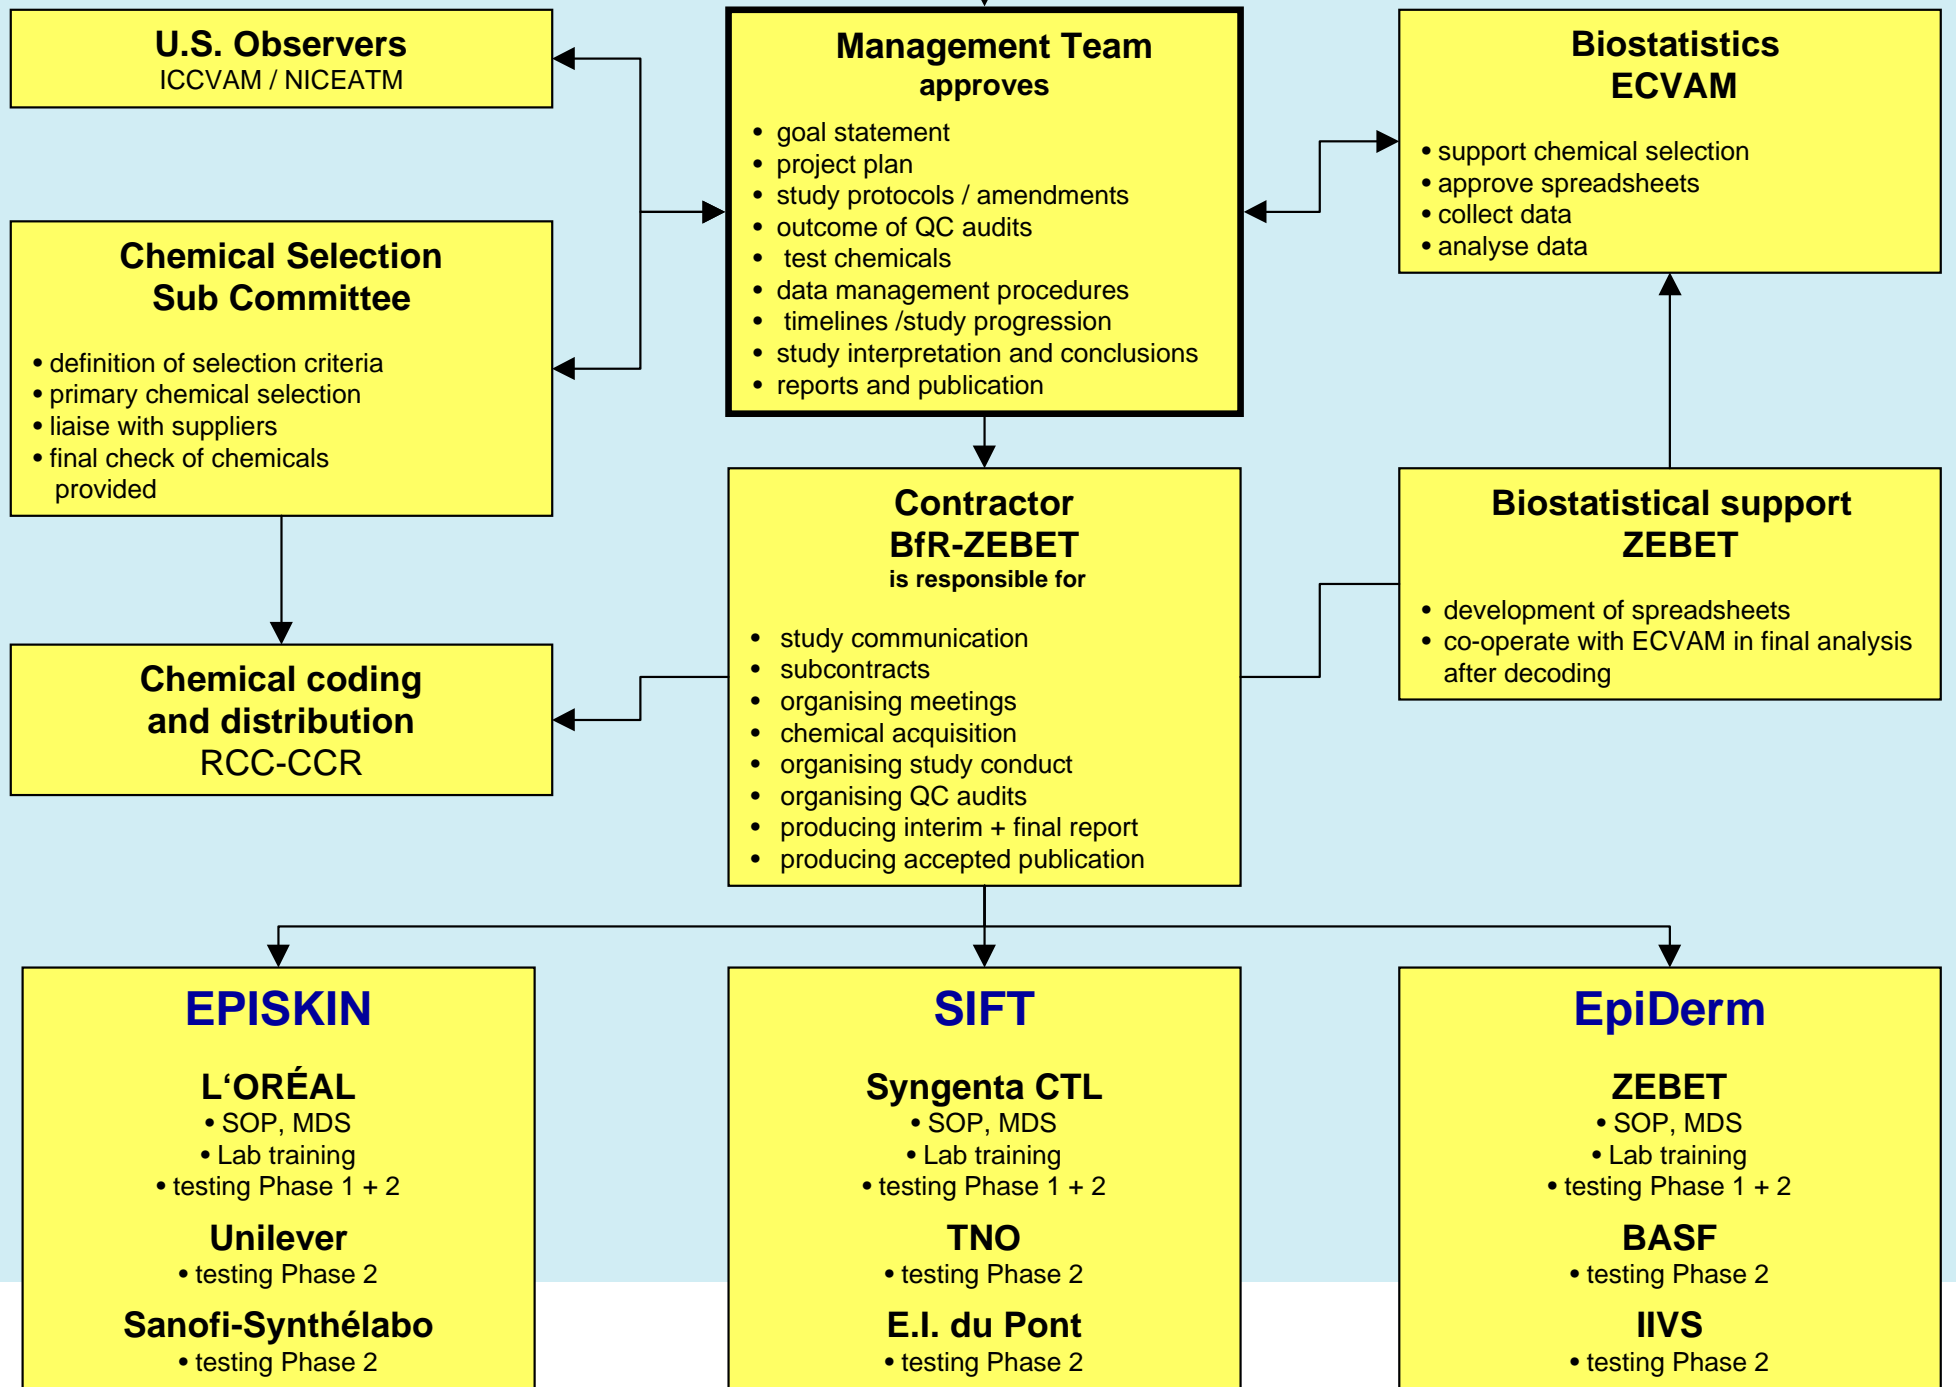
U.S. Observers
ICCVAM / NICEATM

Management Team
approves

- goal statement
- project plan
- study protocols / amendments
- outcome of QC audits
- test chemicals
- data management procedures
- timelines /study progression
- study interpretation and conclusions
- reports and publication

Biostatistics
ECVAM

- support chemical selection
- approve spreadsheets
- collect data
- analyse data

Chemical Selection
Sub Committee

- definition of selection criteria
- primary chemical selection
- liaise with suppliers
- final check of chemicals provided

Contractor
BfR-ZEBET
is responsible for

- study communication
- subcontracts
- organising meetings
- chemical acquisition
- organising study conduct
- organising QC audits
- producing interim + final report
- producing accepted publication

Biostatistical support
ZEBET

- development of spreadsheets
- co-operate with ECVAM in final analysis after decoding

Chemical coding
and distribution
RCC-CCR

EPISKIN

L'ORÉAL
- SOP, MDS
- Lab training
- testing Phase 1 + 2

Unilever
- testing Phase 2

Sanofi-Synthélabo
- testing Phase 2

SIFT

Syngenta CTL
- SOP, MDS
- Lab training
- testing Phase 1 + 2

TNO
- testing Phase 2

E.I. du Pont
- testing Phase 2

EpiDerm

ZEBET
- SOP, MDS
- Lab training
- testing Phase 1 + 2

BASF
- testing Phase 2

IIVS
- testing Phase 2